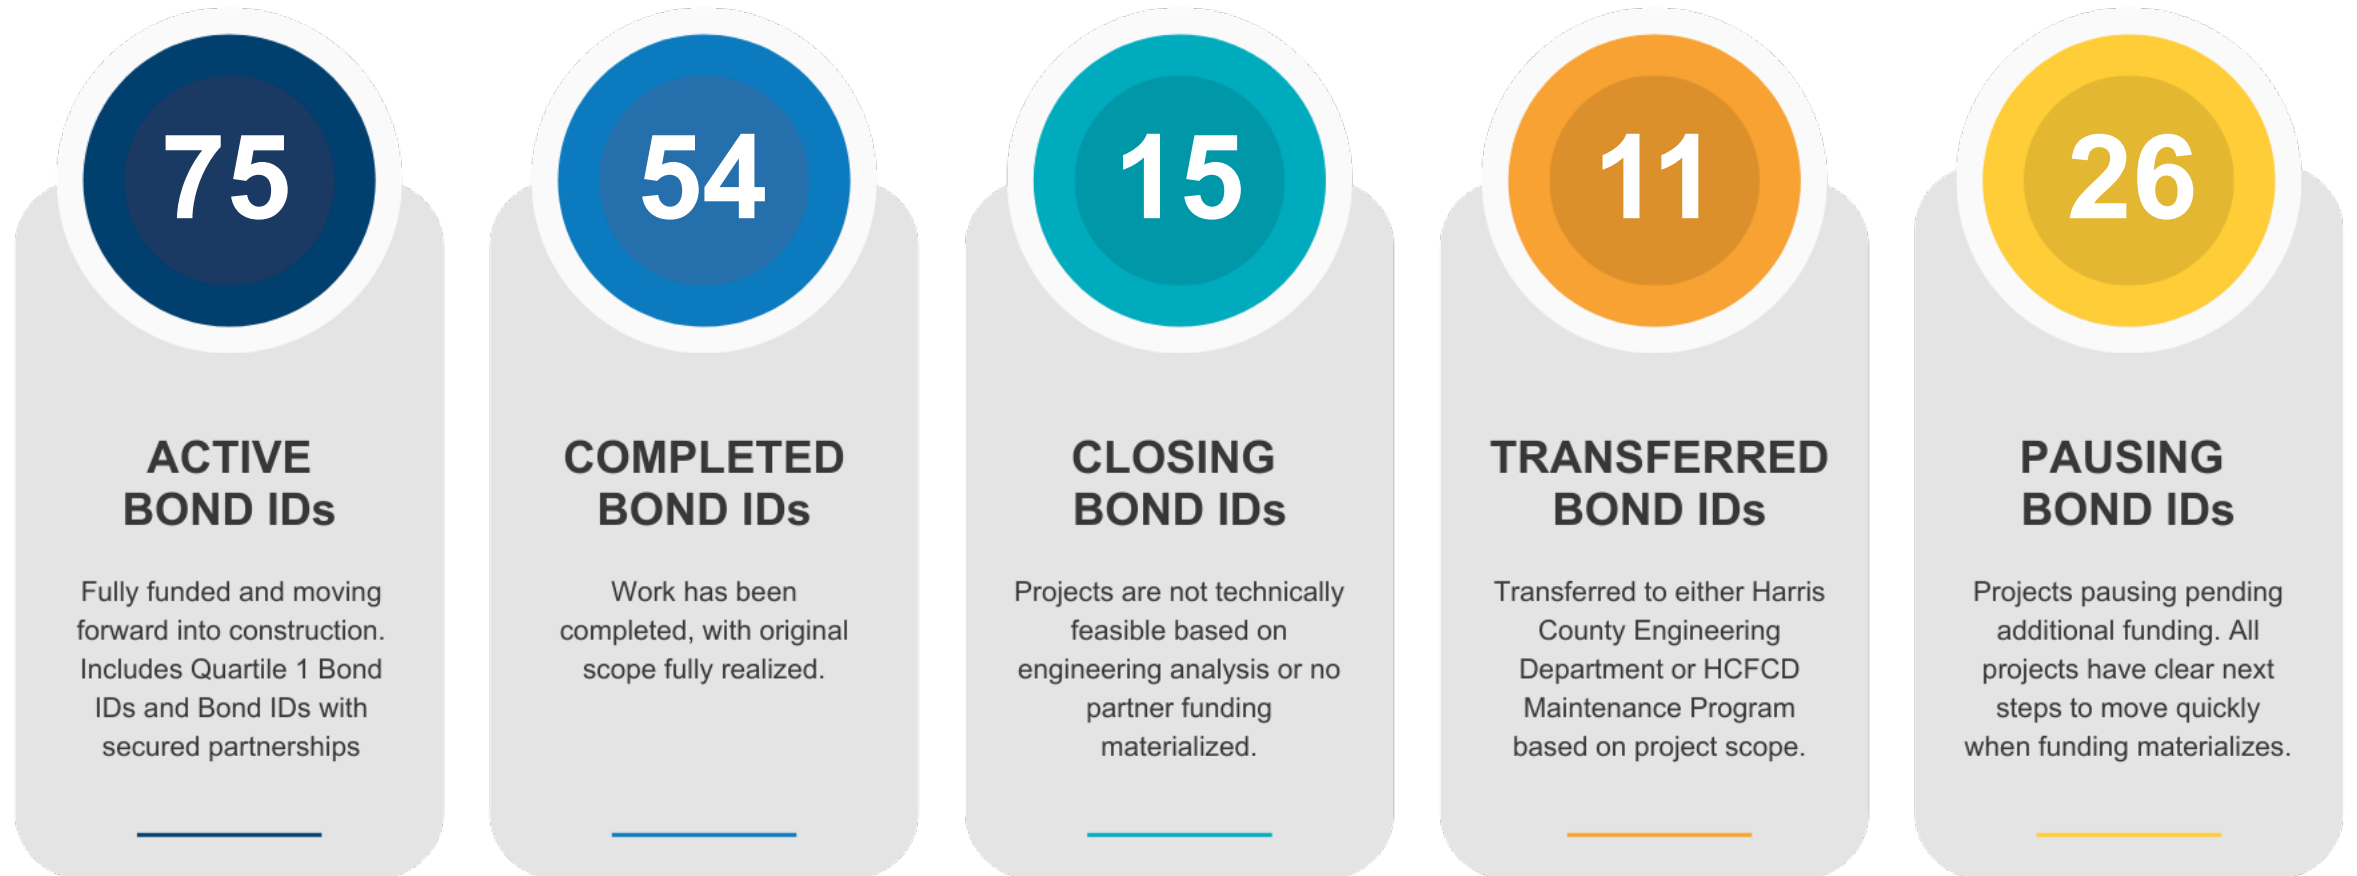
75

ACTIVE BOND IDs

Fully funded and moving forward into construction. Includes Quartile 1 Bond IDs and Bond IDs with secured partnerships

54

COMPLETED BOND IDs

Work has been completed, with original scope fully realized.

15

CLOSING BOND IDs

Projects are not technically feasible based on engineering analysis or no partner funding materialized.

11

TRANSFERRED BOND IDs

Transferred to either Harris County Engineering Department or HCFCD Maintenance Program based on project scope.

26

PAUSING BOND IDs

Projects pausing pending additional funding. All projects have clear next steps to move quickly when funding materializes.